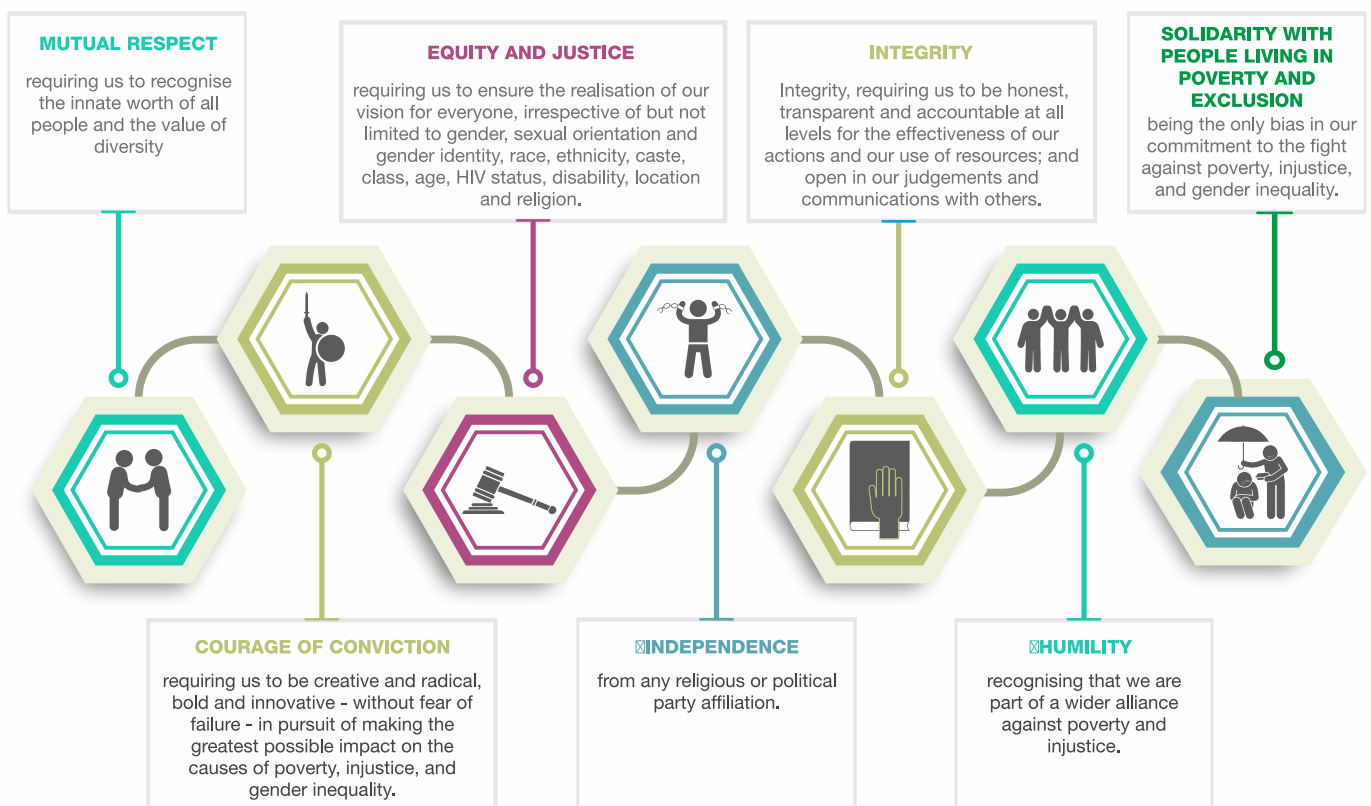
MUTUAL RESPECT

requiring us to recognise the innate worth of all people and the value of diversity

EQUITY AND JUSTICE

requiring us to ensure the realisation of our vision for everyone, irrespective of but not limited to gender, sexual orientation and gender identity, race, ethnicity, caste, class, age, HIV status, disability, location and religion.

INTEGRITY

Integrity, requiring us to be honest, transparent and accountable at all levels for the effectiveness of our actions and our use of resources; and open in our judgements and communications with others.

SOLIDARITY WITH PEOPLE LIVING IN POVERTY AND EXCLUSION

being the only bias in our commitment to the fight against poverty, injustice, and gender inequality.

COURAGE OF CONVICTION

requiring us to be creative and radical, bold and innovative - without fear of failure - in pursuit of making the greatest possible impact on the causes of poverty, injustice, and gender inequality.

INDEPENDENCE

from any religious or political party affiliation.

HUMILITY

recognising that we are part of a wider alliance against poverty and injustice.